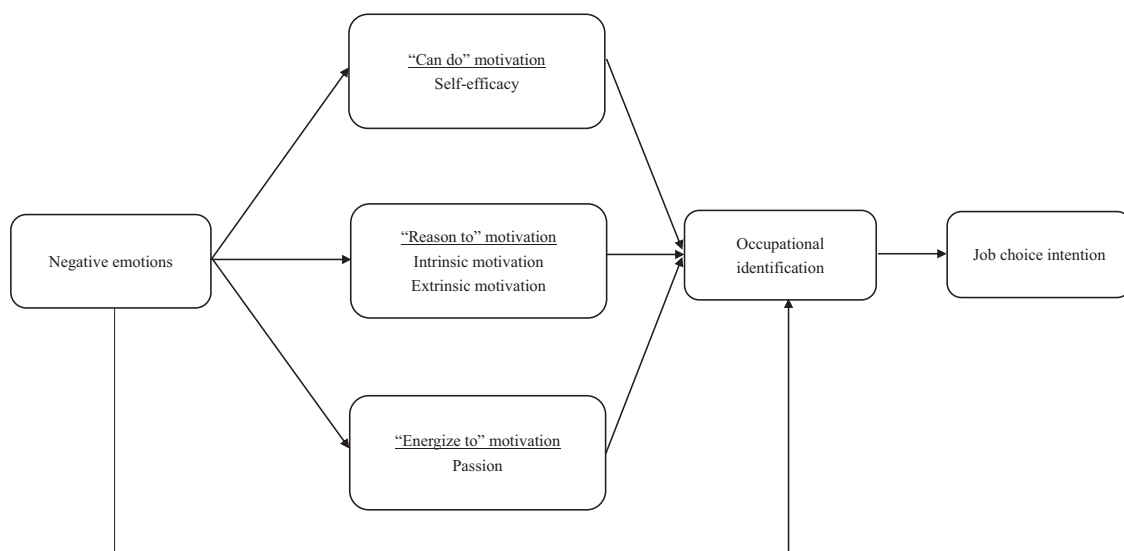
"Can do" motivation
Self-efficacy

Negative emotions

"Reason to" motivation
Intrinsic motivation
Extrinsic motivation

Occupational identification

Job choice intention

"Energize to" motivation
Passion